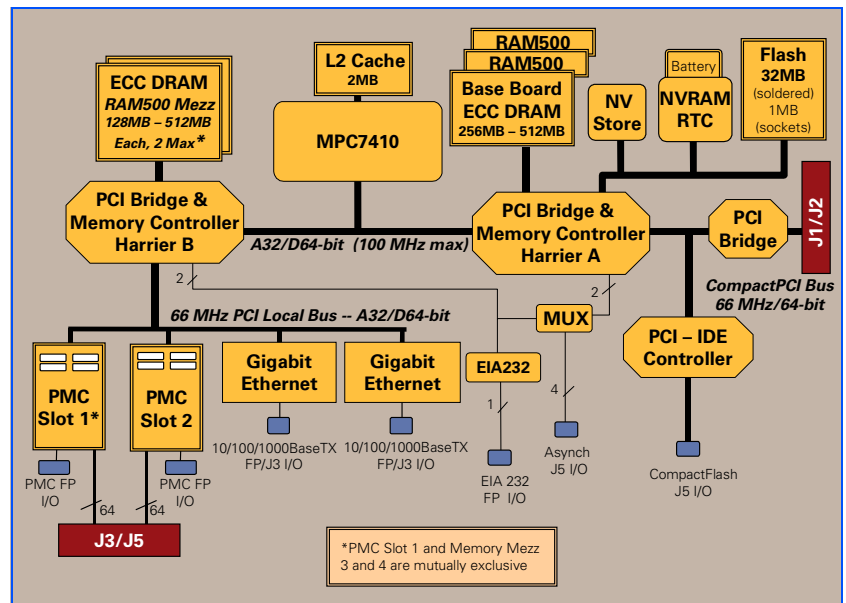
ECC DRAM
RAM500 Mezz
128MB – 512MB
Each, 2 Max*

L2 Cache
2MB

MPC7410

RAM500
RAM500
Base Board
ECC DRAM
256MB – 512MB

NV
Store

Battery
NVRAM
RTC

Flash
32MB
(soldered)
1MB
(sockets)

PCI Bridge &
Memory Controller
Harrier B

A32/D64-bit (100 MHz max)

PCI Bridge &
Memory Controller
Harrier A

PCI
Bridge

J1/J2

CompactPCI Bus
66 MHz/64-bit

2

2

66 MHz PCI Local Bus -- A32/D64-bit

MUX

PMC
Slot 1*

PMC
Slot 2

Gigabit
Ethernet

Gigabit
Ethernet

EIA232

PCI – IDE
Controller

1

4

10/100/1000BaseTX
FP/J3 I/O

10/100/1000BaseTX
FP/J3 I/O

EIA 232
FP I/O

Asynch
J5 I/O

CompactFlash
J5 I/O

PMC FP
I/O

PMC FP
I/O

64

64

J3/J5

*PMC Slot 1 and Memory Mezz
3 and 4 are mutually exclusive